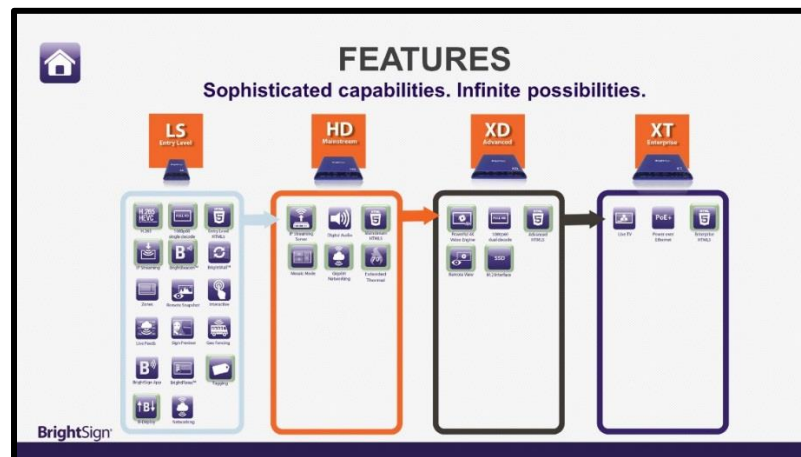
FEATURES

Sophisticated capabilities. Infinite possibilities.

LS
Entry Level

HD
Mainstream

XD
Advanced

XT
Enterprise

H.265 HEVC
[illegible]
1080p60
Entry Level HTML5
IP Streaming
BrightBeacon
BrightSync
Zones
Remote Snapshot
Interactive
Live Feeds
Sign Preview
Geo Fencing
BrightSign App
BrightScroll
Tagging
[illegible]
Networking

IP Streaming Tuner
Digital Audio
Mainstream HTML5
Mosaic Mode
Gigabit Networking
Extended Thermal

Powerful 4K Video Engine
1080p60 dual decode
Advanced HTML5
Remote View
SSD
M.2 Interface

Live TV
PoE+
Power over Ethernet
Enterprise HTML5

BrightSign